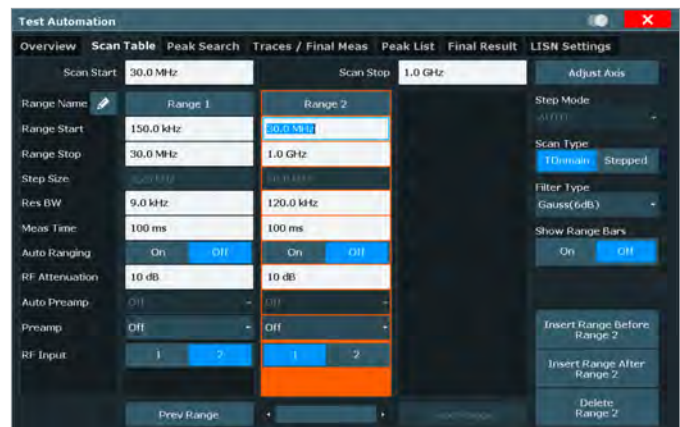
Test Automation

Overview Scan Table Peak Search Traces / Final Meas Peak List Final Result LISN Settings

Scan Start 30.0 MHz
Scan Stop 1.0 GHz
Adjust Axis

| | | |
|---|---|---|
| Range Name | Range 1 | Range 2 |
| Range Start | 150.0 kHz | 30.0 MHz |
| Range Stop | 30.0 MHz | 1.0 GHz |
| Step Size | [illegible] | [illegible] |
| Res BW | 9.0 kHz | 120.0 kHz |
| Meas Time | 100 ms | 100 ms |
| Auto Ranging | On Off | On Off |
| RF Attenuation | 10 dB | 10 dB |
| Auto Preamp | Off | Off |
| Preamp | Off | Off |
| RF Input | 1 2 | 1 2 |

Step Mode
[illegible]

Scan Type
TDomain Stepped

Filter Type
Gauss(6dB)

Show Range Bars
On Off

Insert Range Before Range 2

Insert Range After Range 2

Delete Range 2

Prev Range

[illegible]